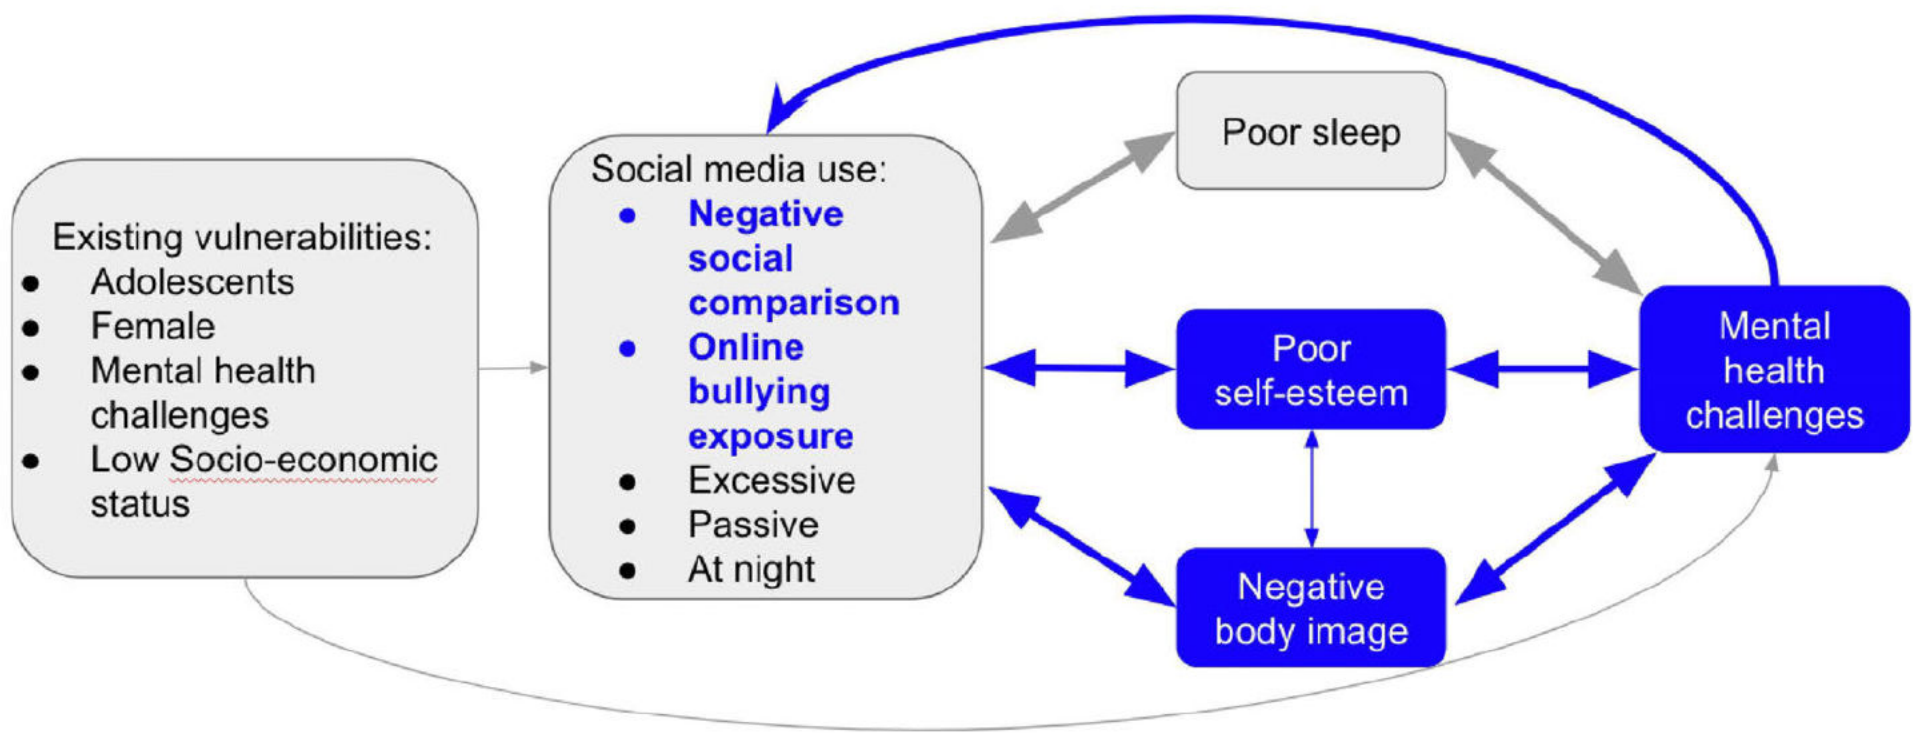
Existing vulnerabilities:
- Adolescents
- Female
- Mental health challenges
- Low Socio-economic status

Social media use:
- Negative social comparison
- Online bullying exposure
- Excessive
- Passive
- At night

Poor sleep

Poor self-esteem

Negative body image

Mental health challenges